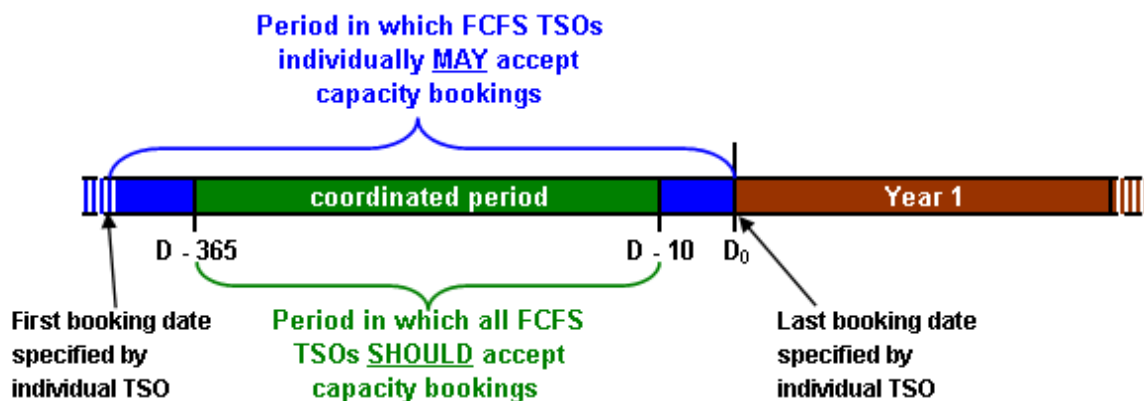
Period in which FCFS TSOs individually MAY accept capacity bookings

coordinated period

Year 1

D - 365

D - 10

$D_0$

First booking date specified by individual TSO

Period in which all FCFS TSOs SHOULD accept capacity bookings

Last booking date specified by individual TSO